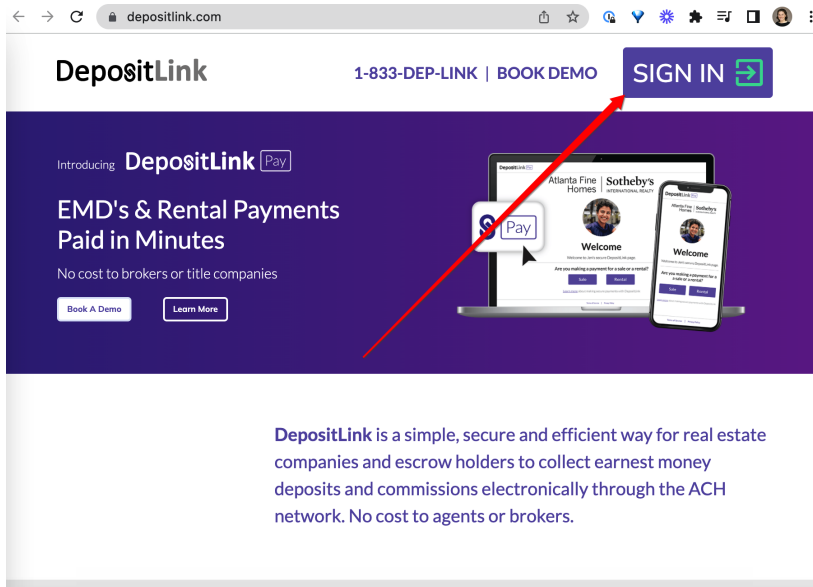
depositlink.com

DepositLink

1-833-DEP-LINK | BOOK DEMO

SIGN IN

Introducing DepositLink Pay

EMD's & Rental Payments Paid in Minutes

No cost to brokers or title companies

Book A Demo

Learn More

DepositLink Pay

Atlanta Fine Homes | Sotheby's INTERNATIONAL REALTY

Welcome

Are you making a payment for a sale or a rental?

Sale

Rental

Pay

DepositLink Pay

Atlanta Fine Homes | Sotheby's INTERNATIONAL REALTY

Welcome

Are you making a payment for a sale or a rental?

Sale

Rental

DepositLink is a simple, secure and efficient way for real estate companies and escrow holders to collect earnest money deposits and commissions electronically through the ACH network. No cost to agents or brokers.